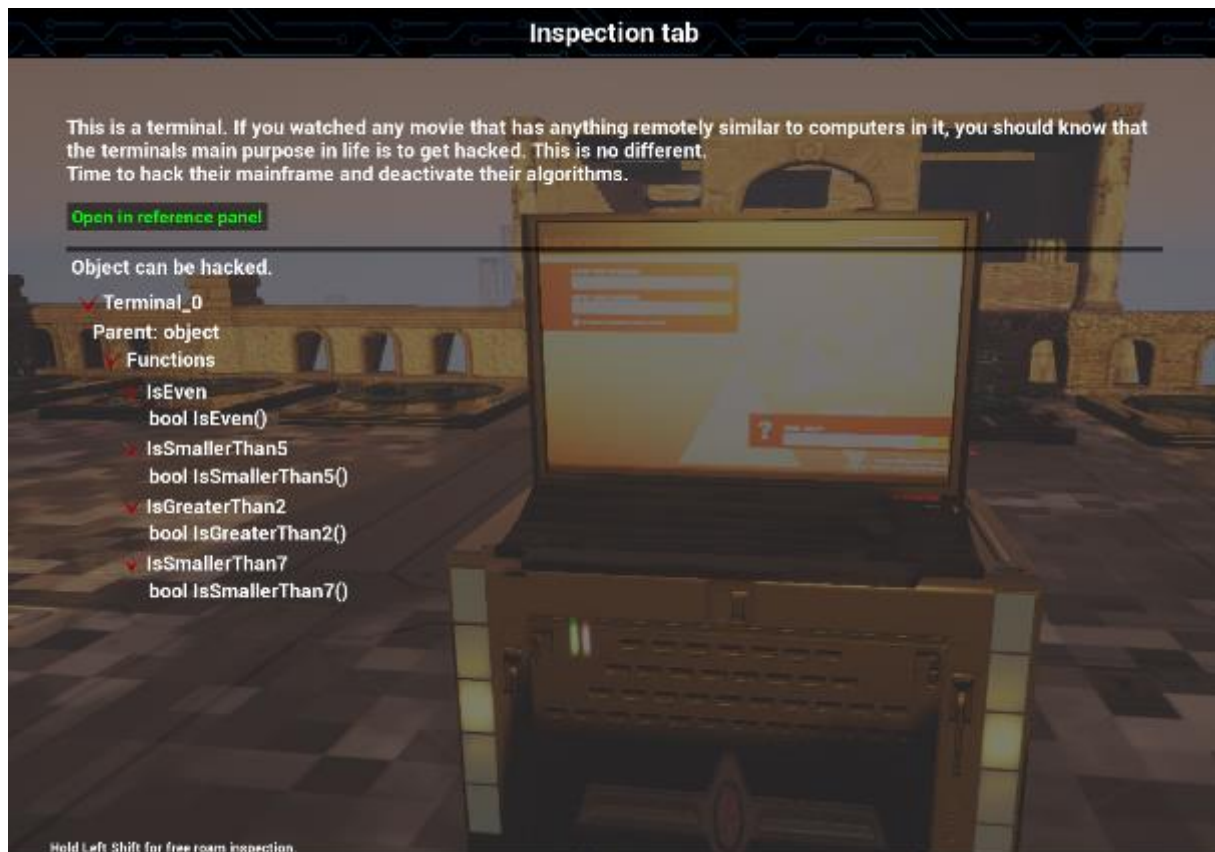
Inspection tab

This is a terminal. If you watched any movie that has anything remotely similar to computers in it, you should know that the terminals main purpose in life is to get hacked. This is no different.
Time to hack their mainframe and deactivate their algorithms.

Open in reference panel

Object can be hacked.

Terminal_0
Parent: object
Functions
IsEven
bool IsEven()
IsSmallerThan5
bool IsSmallerThan5()
IsGreaterThan2
bool IsGreaterThan2()
IsSmallerThan7
bool IsSmallerThan7()

Hold Left Shift for free roam inspection.